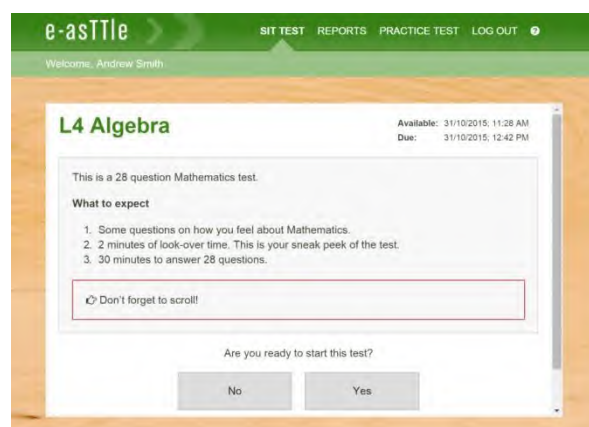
e-asTTle

SIT TEST REPORTS PRACTICE TEST LOG OUT

Welcome, Andrew Smith

L4 Algebra

Available: 31/10/2015, 11:28 AM
Due: 31/10/2015, 12:42 PM

This is a 28 question Mathematics test.

What to expect

1. Some questions on how you feel about Mathematics.
2. 2 minutes of look-over time. This is your sneak peek of the test.
3. 30 minutes to answer 28 questions.

Don't forget to scroll!

Are you ready to start this test?

No

Yes